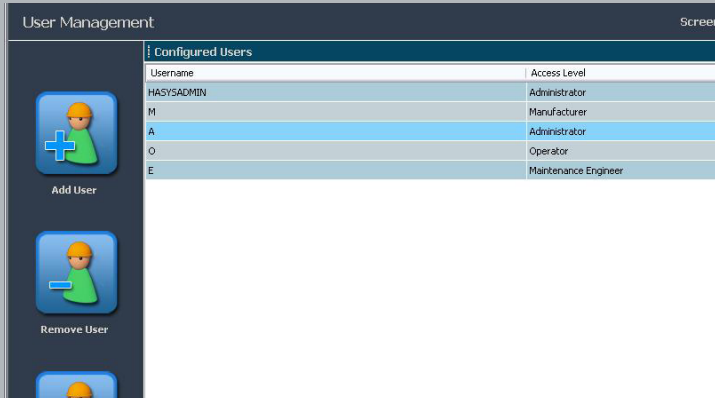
User Management

Screen

Configured Users

| Username | Access Level |
|---|---|
| HASYSADMIN | Administrator |
| M | Manufacturer |
| A | Administrator |
| O | Operator |
| E | Maintenance Engineer |

Add User

Remove User